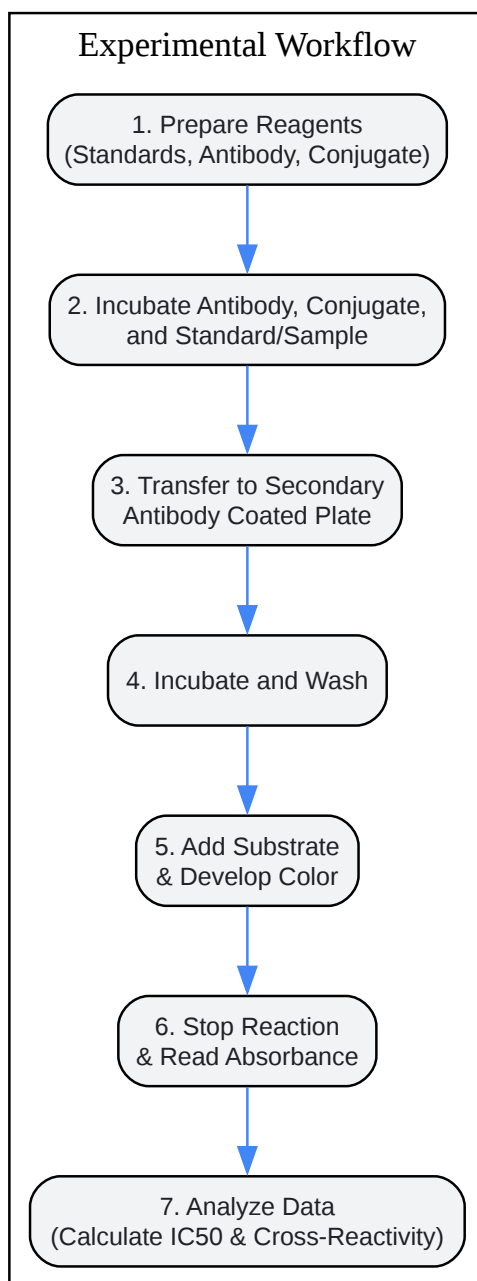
Experimental Workflow

1. Prepare Reagents (Standards, Antibody, Conjugate)

2. Incubate Antibody, Conjugate, and Standard/Sample

3. Transfer to Secondary Antibody Coated Plate

4. Incubate and Wash

5. Add Substrate & Develop Color

6. Stop Reaction & Read Absorbance

7. Analyze Data (Calculate IC50 & Cross-Reactivity)